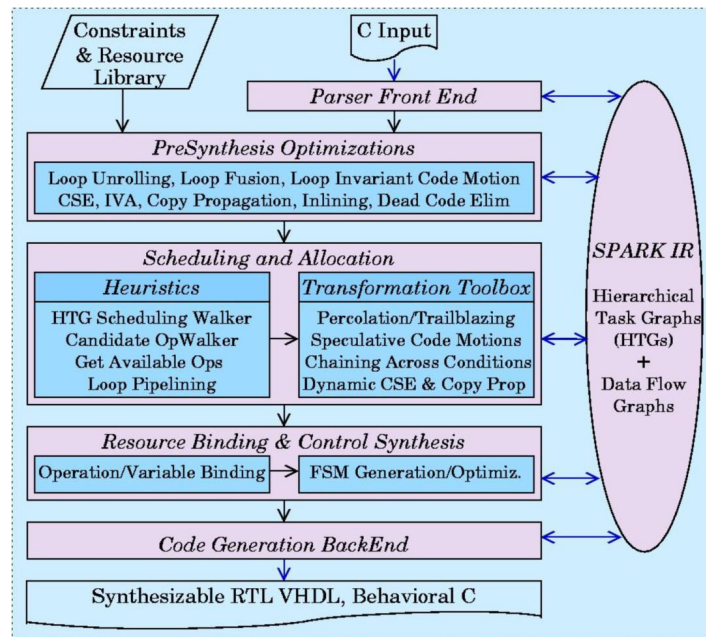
Constraints & Resource Library

C Input

Parser Front End

PreSynthesis Optimizations

Loop Unrolling, Loop Fusion, Loop Invariant Code Motion
CSE, IVA, Copy Propagation, Inlining, Dead Code Elim

Scheduling and Allocation

Heuristics

HTG Scheduling Walker
Candidate OpWalker
Get Available Ops
Loop Pipelining

Transformation Toolbox

Percolation/Trailblazing
Speculative Code Motions
Chaining Across Conditions
Dynamic CSE & Copy Prop

Resource Binding & Control Synthesis

Operation/Variable Binding

FSM Generation/Optimiz.

Code Generation BackEnd

Synthesizable RTL VHDL, Behavioral C

SPARK IR

Hierarchical Task Graphs (HTGs) + Data Flow Graphs